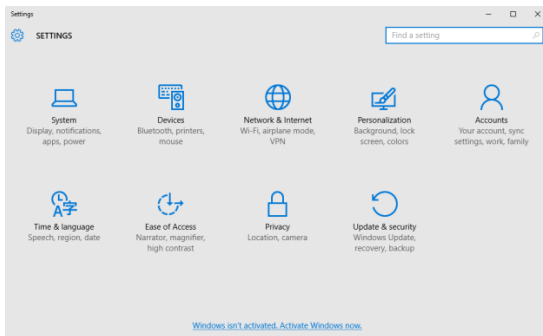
Settings

SETTINGS

Find a setting

System
Display, notifications, apps, power

Devices
Bluetooth, printers, mouse

Network & Internet
Wi-Fi, airplane mode, VPN

Personalization
Background, lock screen, colors

Accounts
Your account, sync settings, work, family

Time & language
Speech, region, date

Ease of Access
Narrator, magnifier, high contrast

Privacy
Location, camera

Update & security
Windows Update, recovery, backup

Windows isn't activated. Activate Windows now.